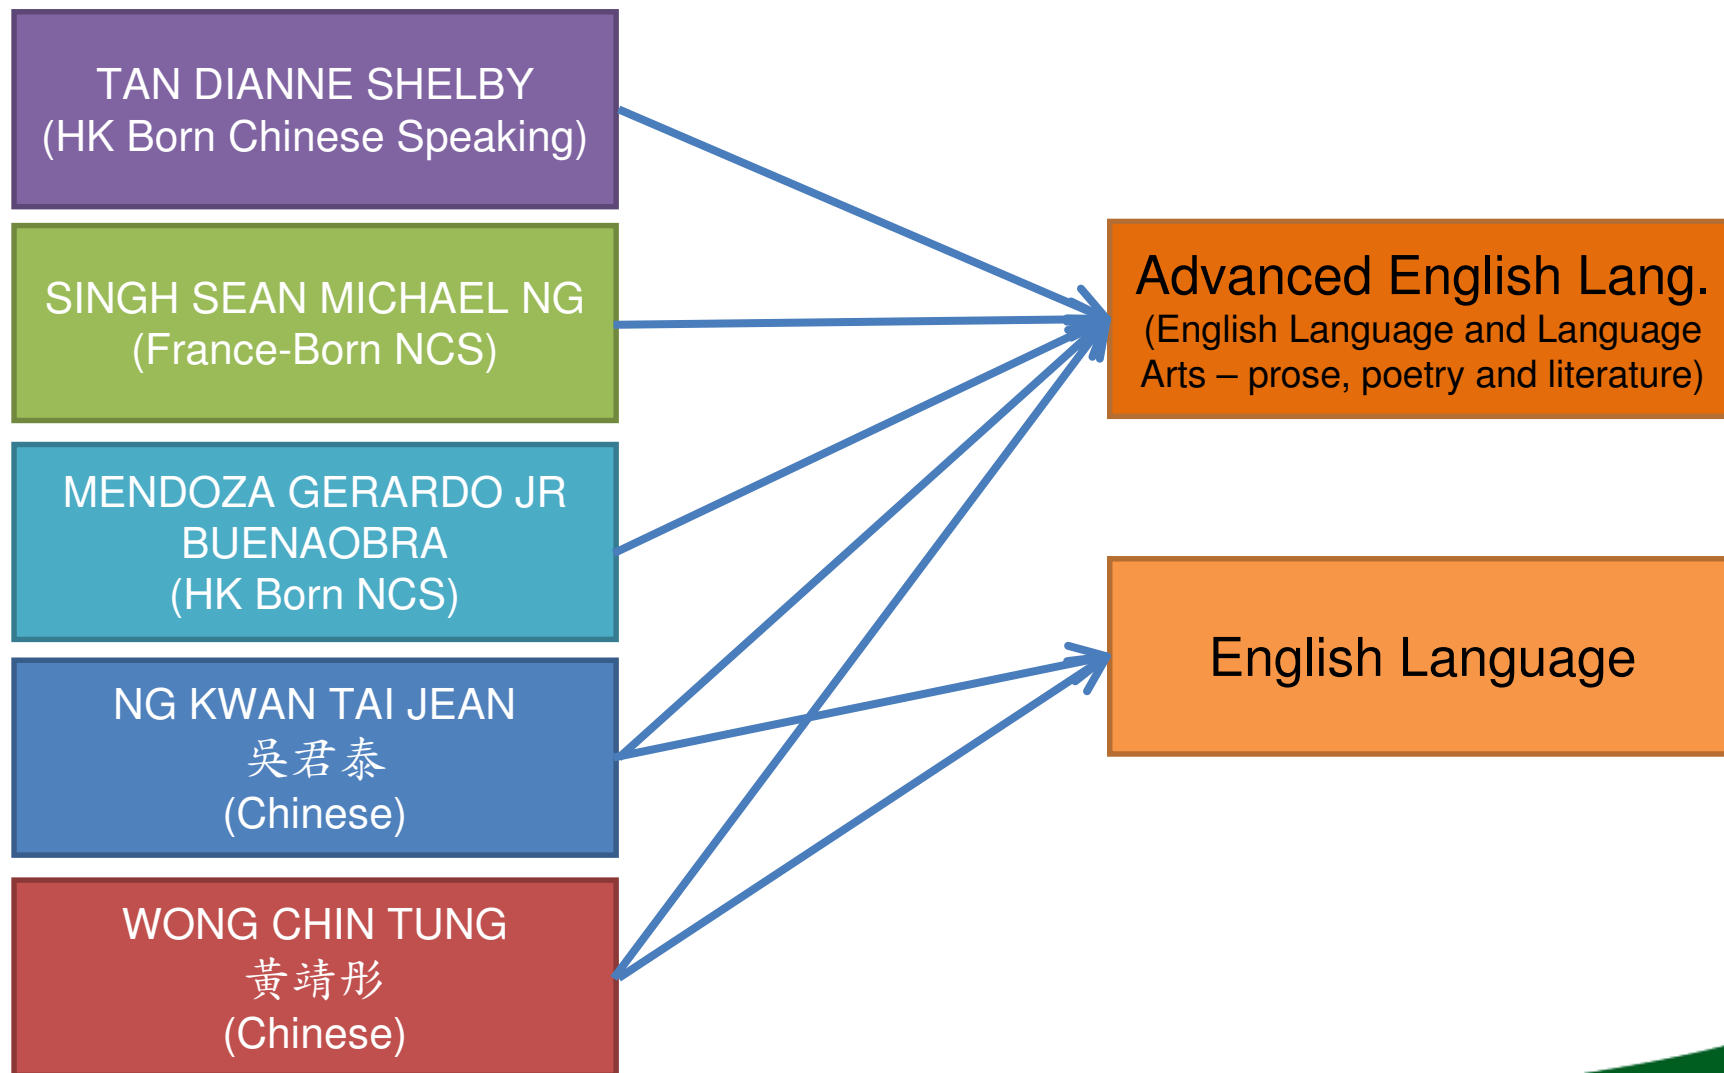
TAN DIANNE SHELBY
(HK Born Chinese Speaking)

SINGH SEAN MICHAEL NG
(France-Born NCS)

MENDOZA GERARDO JR BUENAOBRA
(HK Born NCS)

NG KWAN TAI JEAN
吳君泰
(Chinese)

WONG CHIN TUNG
黃靖彤
(Chinese)

Advanced English Lang.
(English Language and Language Arts – prose, poetry and literature)

English Language